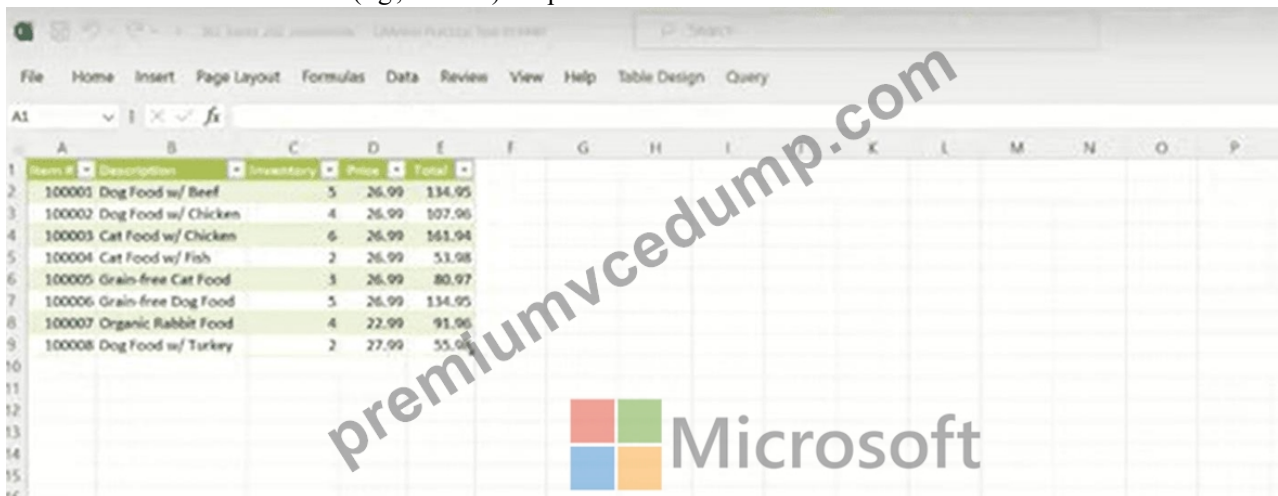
(fig)

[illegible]

Search

File Home Insert Page Layout Formulas Data Review View Help Table Design Query

A1 fx

| | A | B | C | D | E | F | G | H | I | J | K | L | M | N | O | P |
|---|---|---|---|---|---|---|---|---|---|---|---|---|---|---|---|---|
| 1 | Item # | Description | Inventory | Price | Total | | | | | | | | | | | |
| 2 | 100001 | Dog Food w/ Beef | 5 | 26.99 | 134.95 | | | | | | | | | | | |
| 3 | 100002 | Dog Food w/ Chicken | 4 | 26.99 | 107.96 | | | | | | | | | | | |
| 4 | 100003 | Cat Food w/ Chicken | 6 | 26.99 | 161.94 | | | | | | | | | | | |
| 5 | 100004 | Cat Food w/ Fish | 2 | 26.99 | 53.98 | | | | | | | | | | | |
| 6 | 100005 | Grain-free Cat Food | 3 | 26.99 | 80.97 | | | | | | | | | | | |
| 7 | 100006 | Grain-free Dog Food | 5 | 26.99 | 134.95 | | | | | | | | | | | |
| 8 | 100007 | Organic Rabbit Food | 4 | 22.99 | 91.96 | | | | | | | | | | | |
| 9 | 100008 | Dog Food w/ Turkey | 2 | 27.99 | 55.98 | | | | | | | | | | | |
| 10 | | | | | | | | | | | | | | | | |
| 11 | | | | | | | | | | | | | | | | |
| 12 | | | | | | | | | | | | | | | | |
| 13 | | | | | | | | | | | | | | | | |
| 14 | | | | | | | | | | | | | | | | |
| 15 | | | | | | | | | | | | | | | | |

premiumvcedump.com

Microsoft